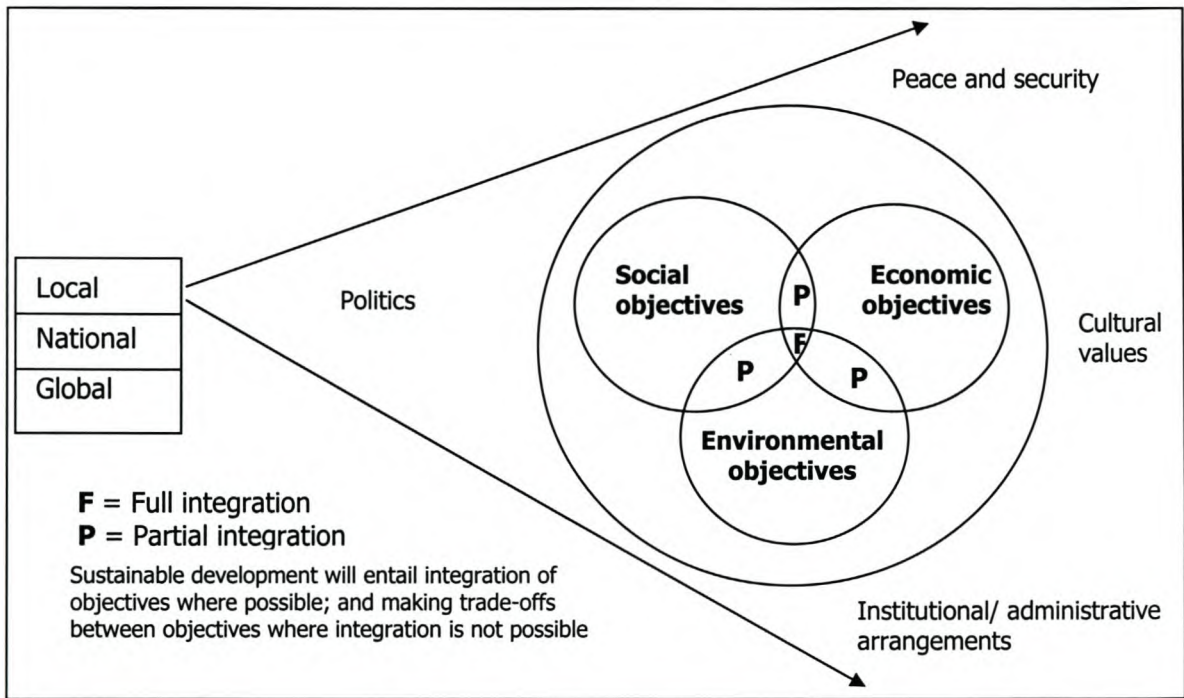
Peace and security

Local
National
Global

Politics

Social objectives

P

Economic objectives

F

P

P

Environmental objectives

Cultural values

**F** = Full integration
**P** = Partial integration

Sustainable development will entail integration of objectives where possible; and making trade-offs between objectives where integration is not possible

Institutional/ administrative arrangements